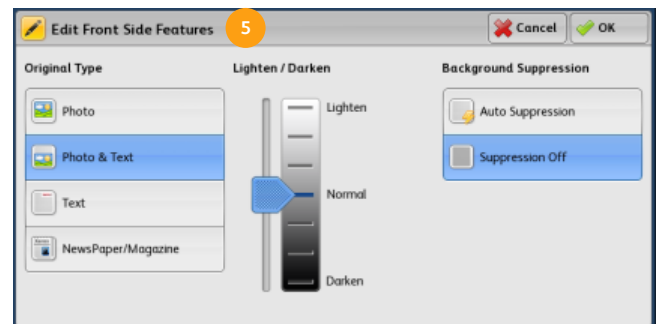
Edit Front Side Features 5

Cancel OK

Original Type

Photo

Photo & Text

Text

NewsPaper/Magazine

Lighten / Darken

Lighten

Normal

Darken

Background Suppression

Auto Suppression

Suppression Off